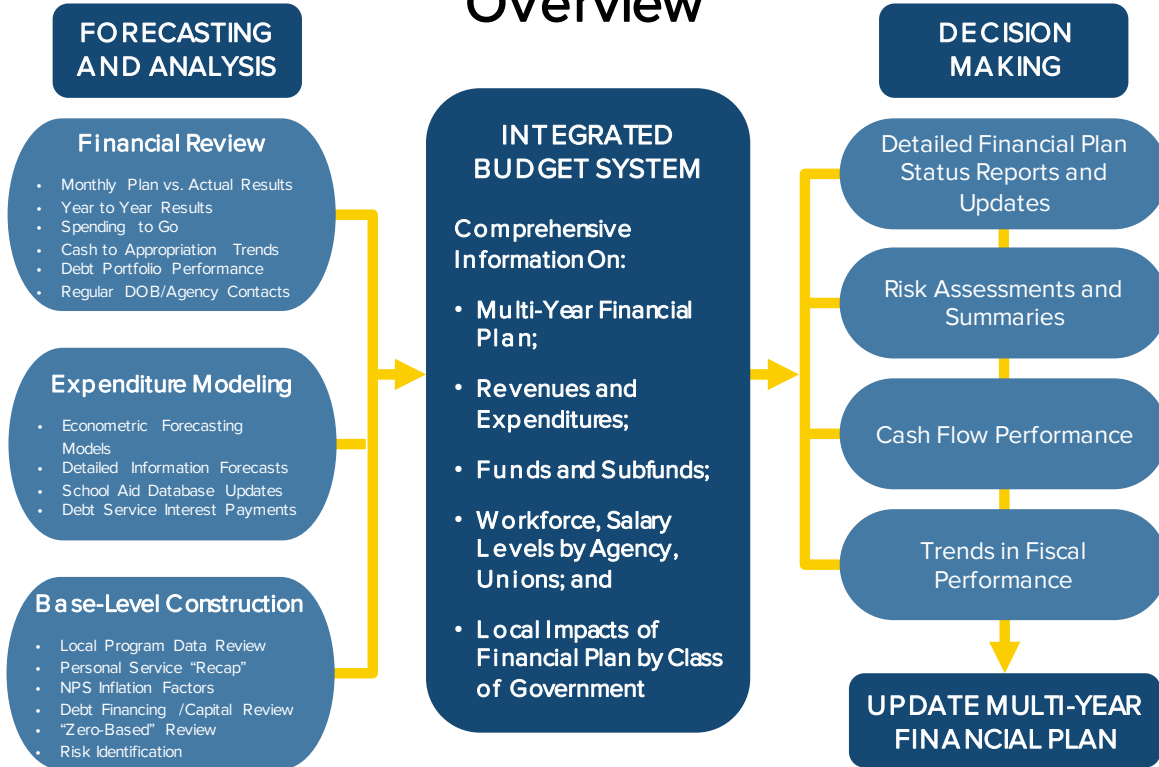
Overview

FORECASTING AND ANALYSIS

Financial Review

- Monthly Plan vs. Actual Results
- Year to Year Results
- Spending to Go
- Cash to Appropriation Trends
- Debt Portfolio Performance
- Regular DOB/Agency Contacts

Expenditure Modeling

- Econometric Forecasting Models
- Detailed Information Forecasts
- School Aid Database Updates
- Debt Service Interest Payments

Base-Level Construction

- Local Program Data Review
- Personal Service "Recap"
- NPS Inflation Factors
- Debt Financing /Capital Review
- "Zero-Based" Review
- Risk Identification

INTEGRATED BUDGET SYSTEM

Comprehensive Information On:

- Multi-Year Financial Plan;
- Revenues and Expenditures;
- Funds and Subfunds;
- Workforce, Salary Levels by Agency, Unions; and
- Local Impacts of Financial Plan by Class of Government

DECISION MAKING

Detailed Financial Plan Status Reports and Updates

Risk Assessments and Summaries

Cash Flow Performance

Trends in Fiscal Performance

UPDATE MULTI-YEAR FINANCIAL PLAN